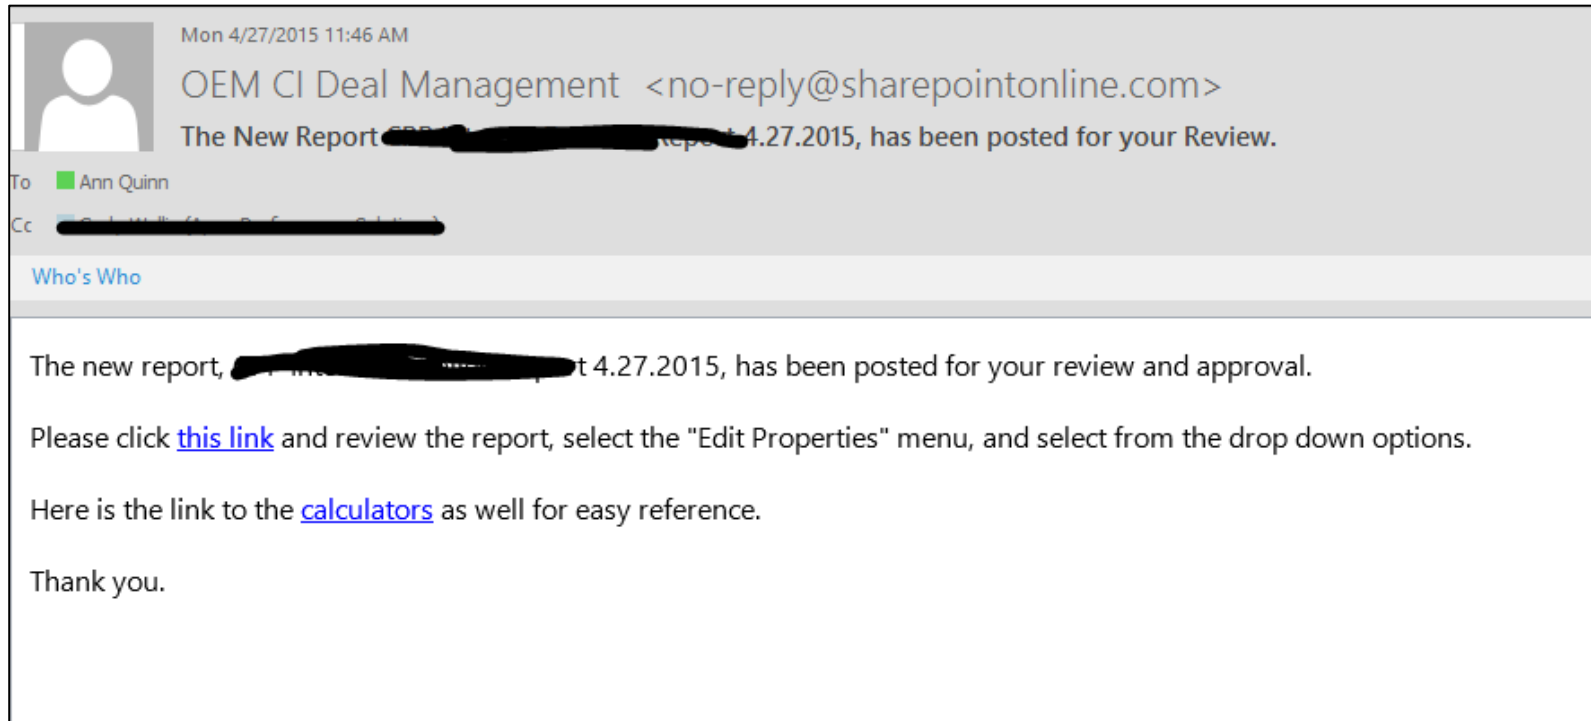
Mon 4/27/2015 11:46 AM

OEM CI Deal Management <no-reply@sharepointonline.com>

The New Report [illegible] 4.27.2015, has been posted for your Review.

To Ann Quinn

Cc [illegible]

Who's Who

The new report, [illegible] t 4.27.2015, has been posted for your review and approval.

Please click this link and review the report, select the "Edit Properties" menu, and select from the drop down options.

Here is the link to the calculators as well for easy reference.

Thank you.